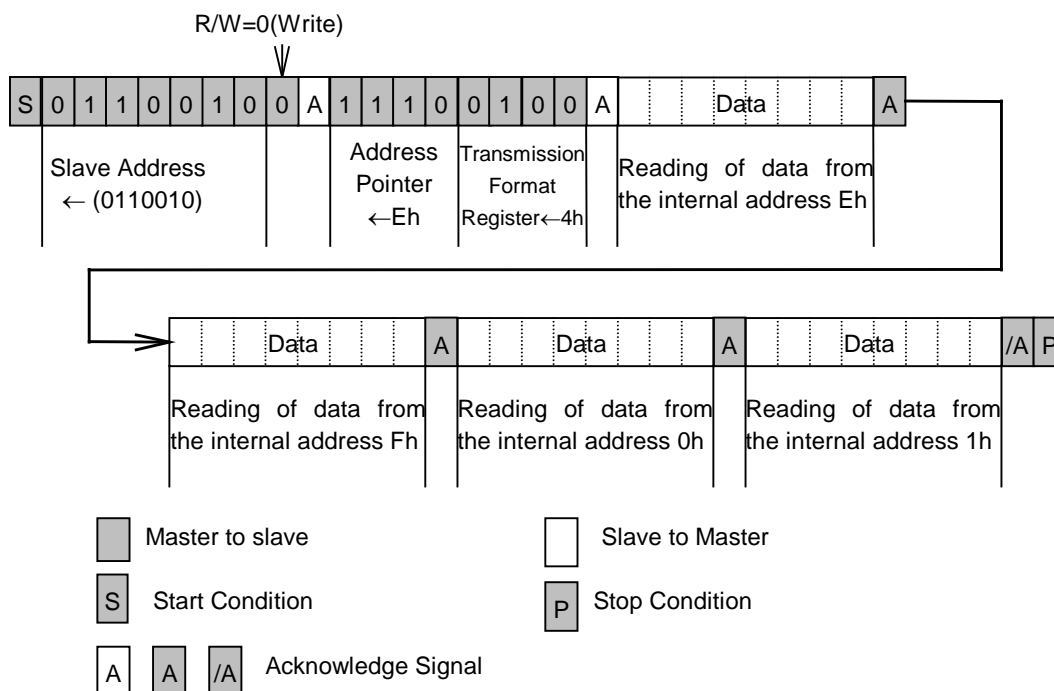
R/W=0(Write)

S 0 1 1 0 0 1 0 0 A 1 1 1 0 0 1 0 0 A Data A

Slave Address ← (0110010)

Address Pointer ←Eh

Transmission Format Register←4h

Reading of data from the internal address Eh

Data A Data A Data /A P

Reading of data from the internal address Fh

Reading of data from the internal address 0h

Reading of data from the internal address 1h

Master to slave

Slave to Master

S Start Condition

P Stop Condition

A A /A Acknowledge Signal